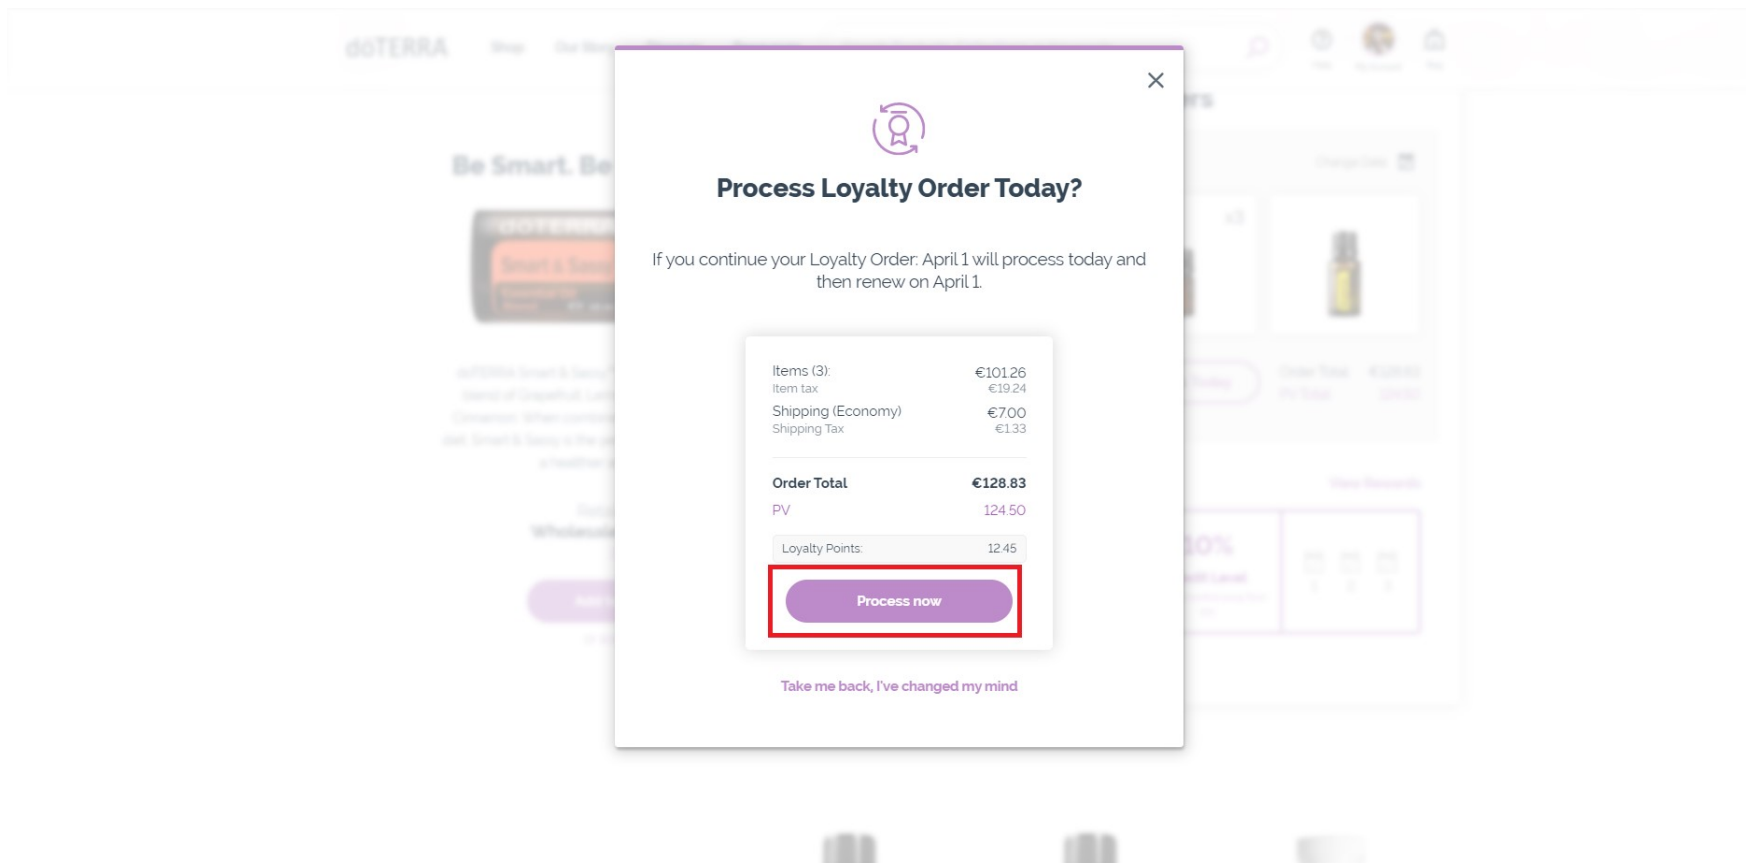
doTERRA

Be Smart. Be

×

Process Loyalty Order Today?

If you continue your Loyalty Order: April 1 will process today and then renew on April 1.

| | |
|---|---|
| Items (3): | €101.26 |
| Item tax | €19.24 |
| Shipping (Economy) | €7.00 |
| Shipping Tax | €1.33 |
| Order Total | €128.83 |
| PV | 124.50 |
| Loyalty Points: | 12.45 |

Process now

Take me back, I've changed my mind